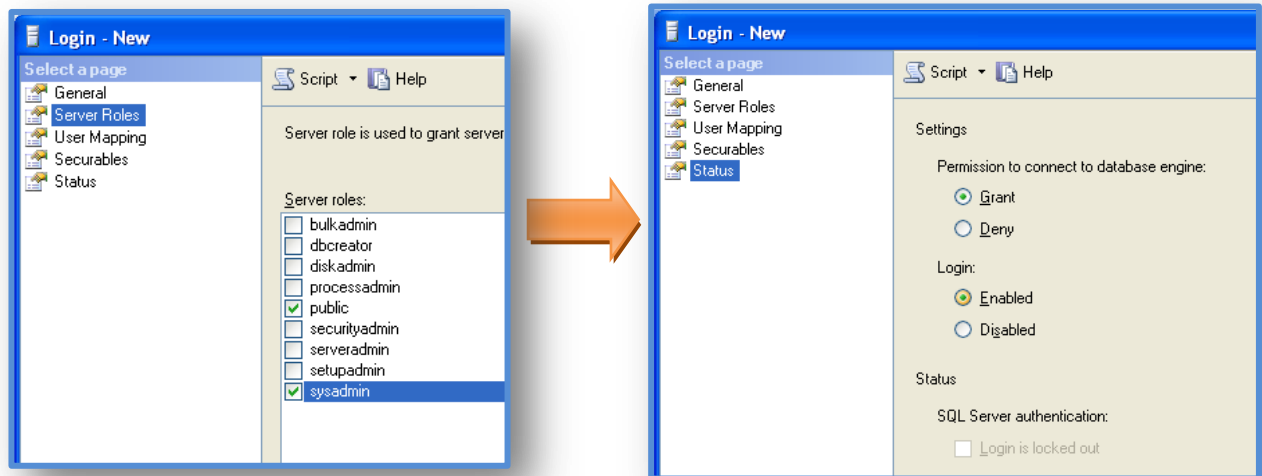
Login - New

Select a page
General
Server Roles
User Mapping
Securables
Status

Script
Help

Server role is used to grant server

Server roles:
bulkadmin
dbcreator
diskadmin
processadmin
public
securityadmin
serveradmin
setupadmin
sysadmin

Login - New

Select a page
General
Server Roles
User Mapping
Securables
Status

Script
Help

Settings

Permission to connect to database engine:
Grant
Deny

Login:
Enabled
Disabled

Status

SQL Server authentication:
Login is locked out